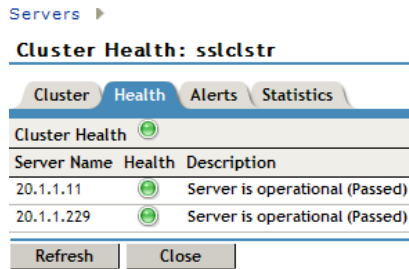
Servers

Cluster Health: sslclstr

Cluster Health Alerts Statistics

Cluster Health

| Server Name | Health | Description |
|---|---|---|
| 20.1.1.11 | | Server is operational (Passed) |
| 20.1.1.229 | | Server is operational (Passed) |

Refresh Close